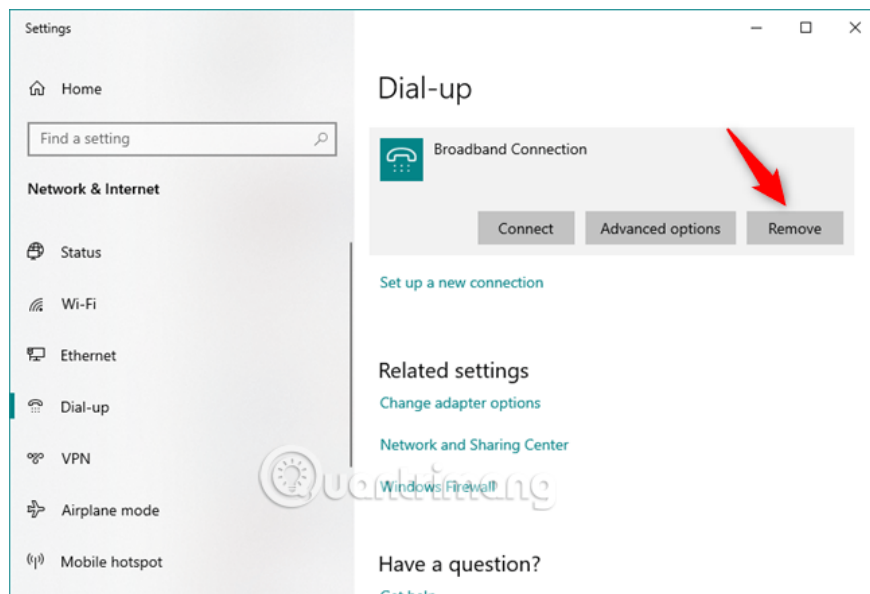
Settings

Home

Find a setting

Network & Internet

Status

Wi-Fi

Ethernet

Dial-up

VPN

Airplane mode

Mobile hotspot

Dial-up

Broadband Connection

Connect

Advanced options

Remove

Set up a new connection

Related settings

Change adapter options

Network and Sharing Center

Windows Firewall

Quantrimang

Have a question?

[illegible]